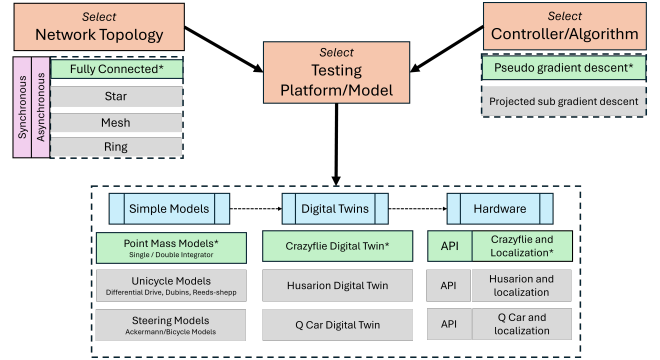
Select
Network Topology

Synchronous
Asynchronous

Fully Connected*
Star
Mesh
Ring

Select
Testing Platform/Model

Select
Controller/Algorithm

Pseudo gradient descent*
Projected sub gradient descent

Simple Models
Digital Twins
Hardware

Point Mass Models*
Single / Double Integrator

Unicycle Models
Differential Drive, Dubins, Reeds-shepp

Steering Models
Ackermann/Bicycle Models

Crazyflie Digital Twin*
Husarion Digital Twin
Q Car Digital Twin

API
Crazyflie and Localization*

API
Husarion and localization

API
Q Car and localization